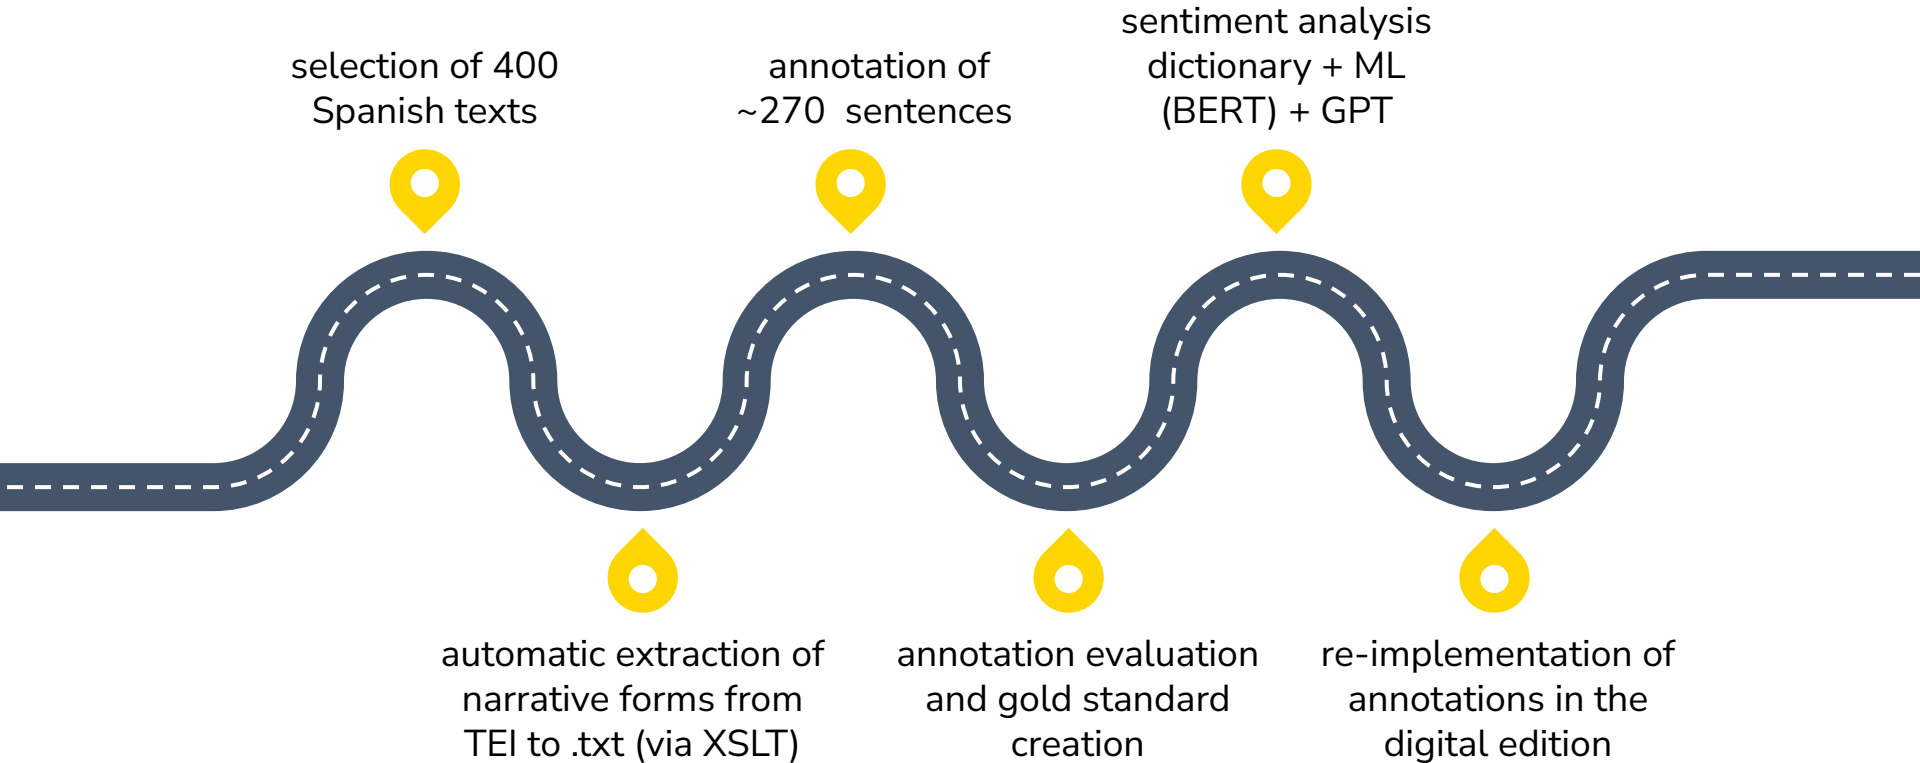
selection of 400 Spanish texts

automatic extraction of narrative forms from TEI to .txt (via XSLT)

annotation of ~270 sentences

annotation evaluation and gold standard creation

sentiment analysis dictionary + ML (BERT) + GPT

re-implementation of annotations in the digital edition